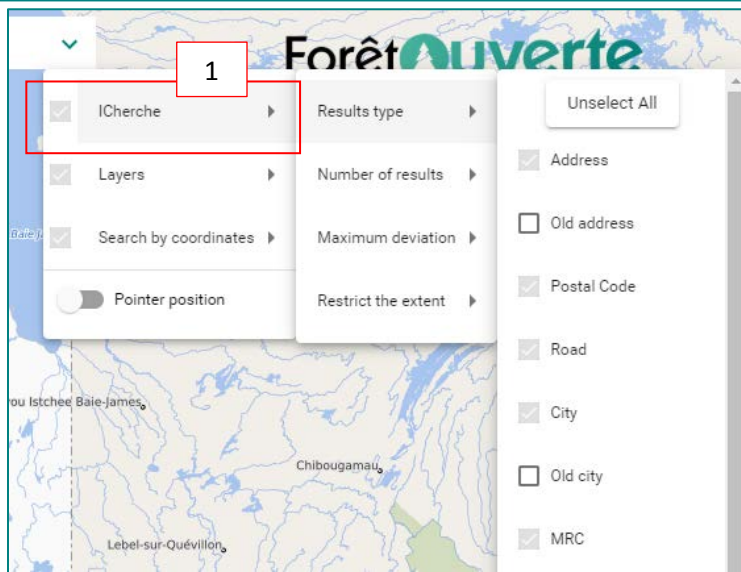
ForêtOuverte

1

ICherche

Layers

Search by coordinates

Pointer position

Results type

Number of results

Maximum deviation

Restrict the extent

Unselect All

Address

Old address

Postal Code

Road

City

Old city

MRC

Baie-J

ou Istchee Baie-James

Chibougamau

Lebel-sur-Quévillon